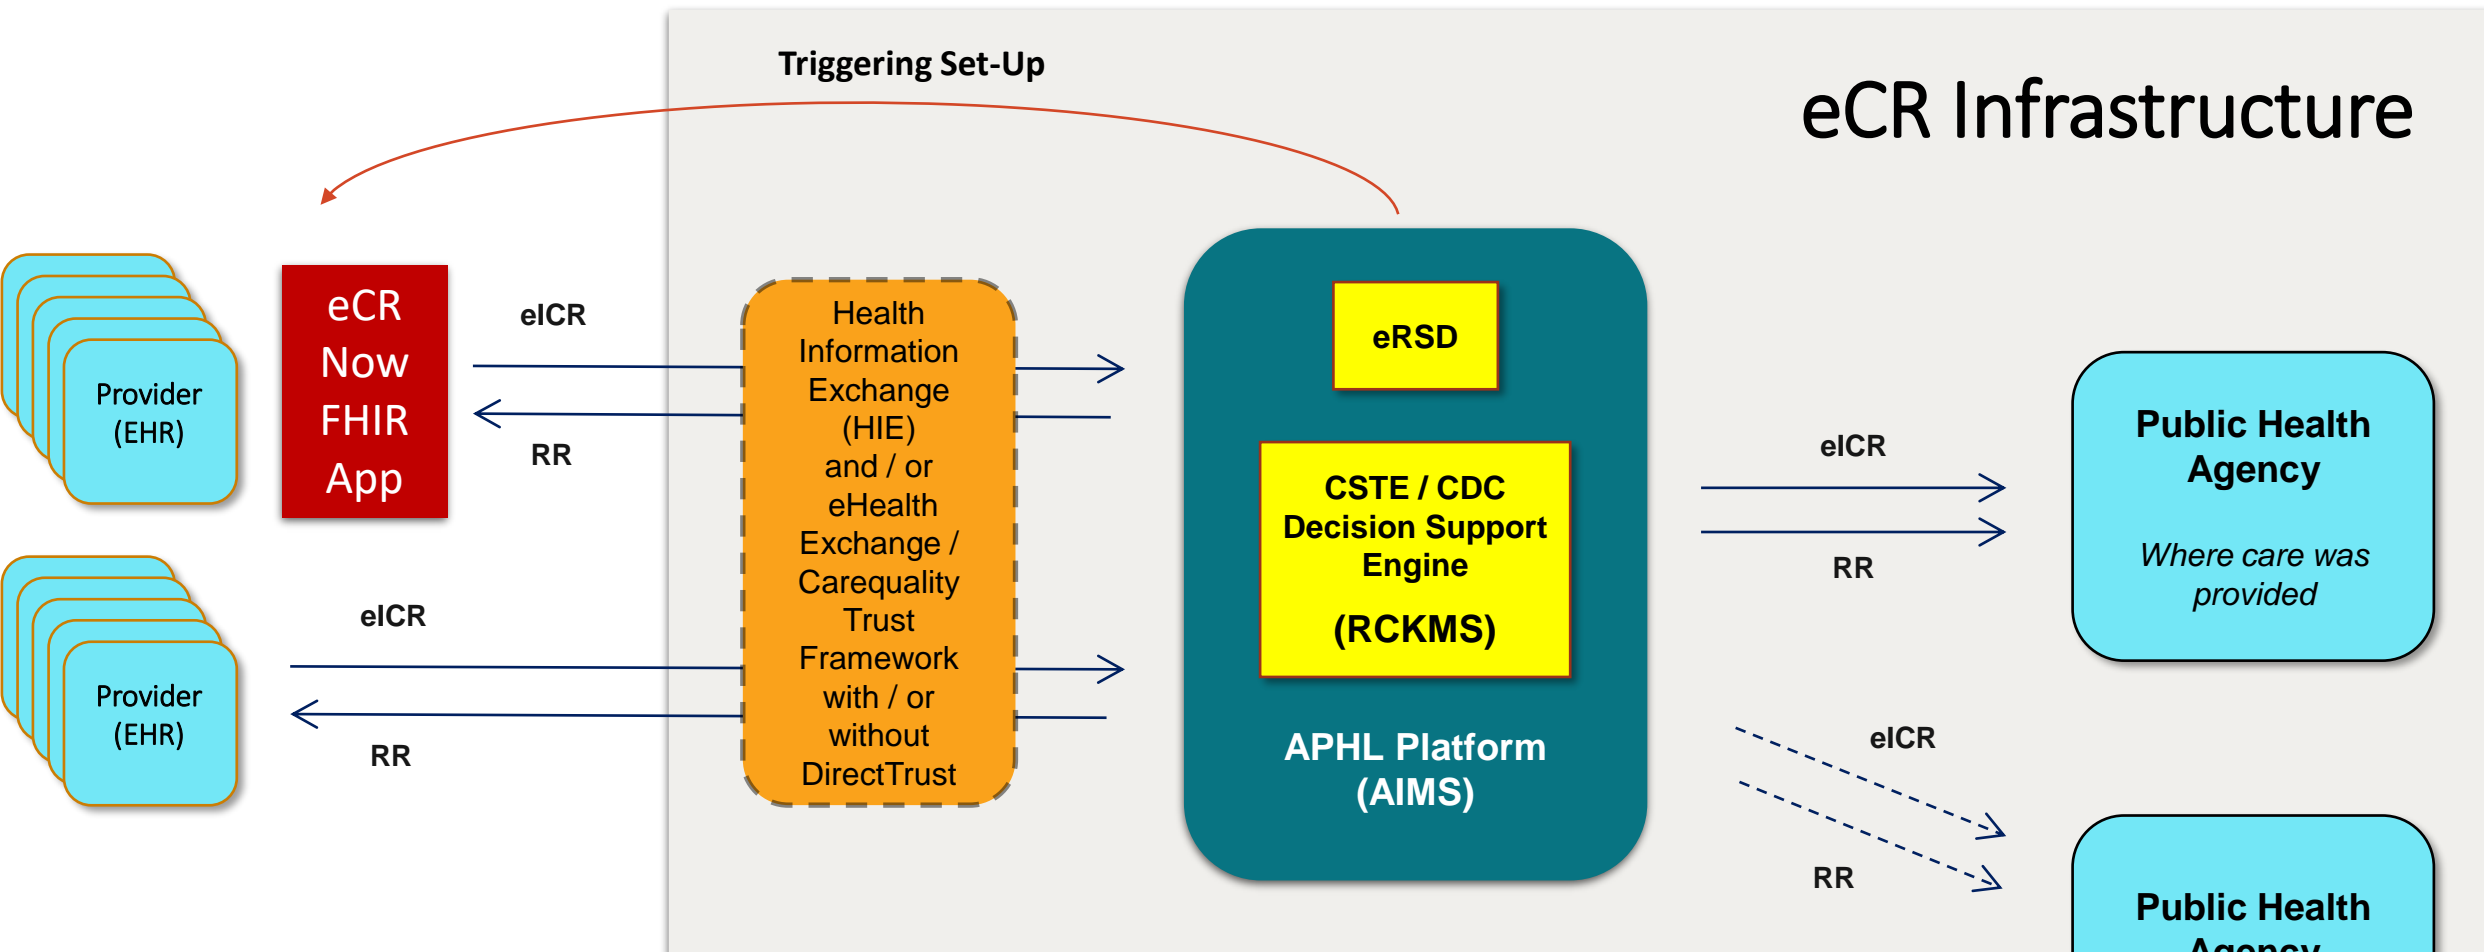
Triggering Set-Up

eCR Infrastructure

Provider (EHR)

eCR Now FHIR App

eICR

RR

Health Information Exchange (HIE) and / or eHealth Exchange / Carequality Trust Framework with / or without DirectTrust

eRSD

CSTE / CDC Decision Support Engine

(RCKMS)

APHL Platform (AIMS)

eICR

RR

Public Health Agency

Where care was provided

Provider (EHR)

eICR

RR

eICR

RR

Public Health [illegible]